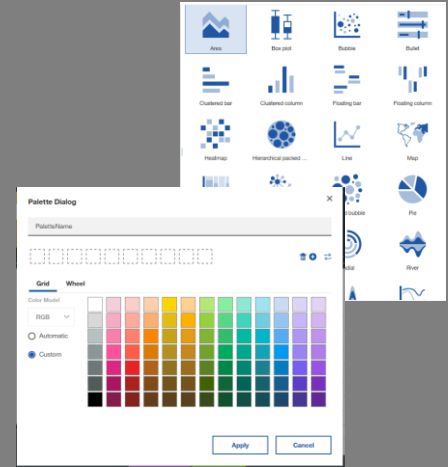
Area
Box plot
Bubble
Bullet
Clustered bar
Clustered column
Floating bar
Floating column
Heatmap
Hierarchical packed ...
Line
Map
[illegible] bubble
Pie
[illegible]dial
River

Palette Dialog
×
PaletteName
Grid
Wheel
Color Model
RGB
Automatic
Custom
Apply
Cancel